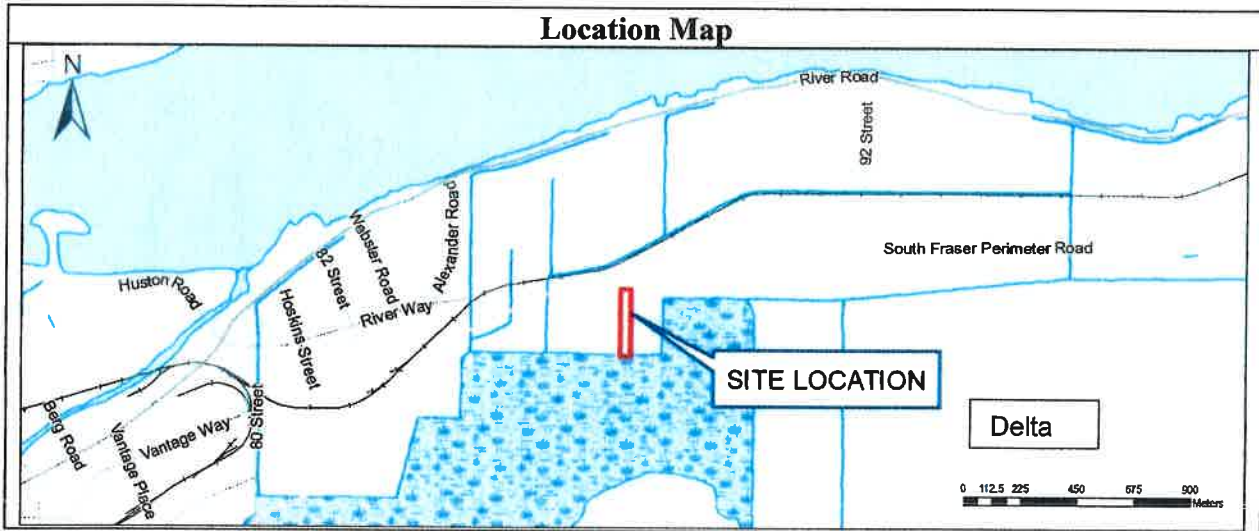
Location Map

N

River Road

92 Street

Webster Road

Alexander Road

82 Street

South Fraser Perimeter Road

Huston Road

Hoskins Street

River Way

SITE LOCATION

Berg Road

Vantage Way

80 Street

Vantage Place

Delta

0 112.5 225 450 675 900 Meters